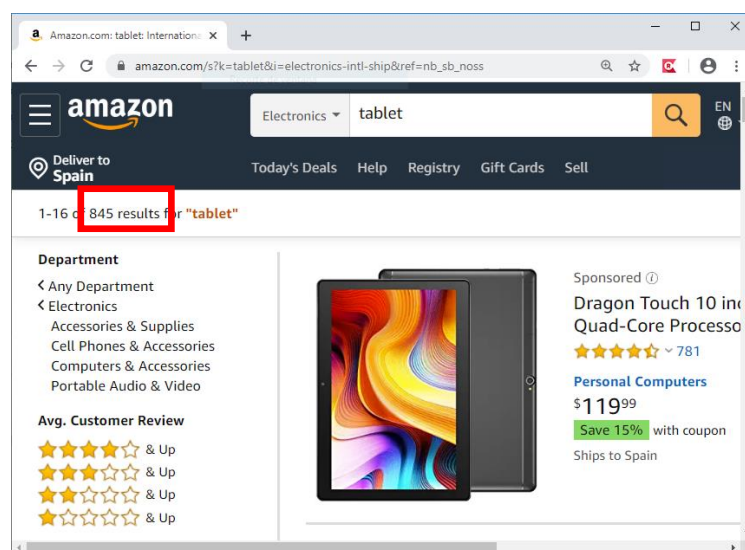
Amazon.com: tablet: Internationa ×
+

amazon.com/s?k=tablet&i=electronics-intl-ship&ref=nb_sb_noss

amazon
Electronics
tablet
EN

Deliver to
Spain
Today's Deals
Help
Registry
Gift Cards
Sell

1-16 of 845 results for "tablet"

Department
‹ Any Department
‹ Electronics
Accessories & Supplies
Cell Phones & Accessories
Computers & Accessories
Portable Audio & Video

Avg. Customer Review
& Up
& Up
& Up
& Up

Sponsored
Dragon Touch 10 inc
Quad-Core Processo
781
Personal Computers
$119^{99}$
Save 15% with coupon
Ships to Spain